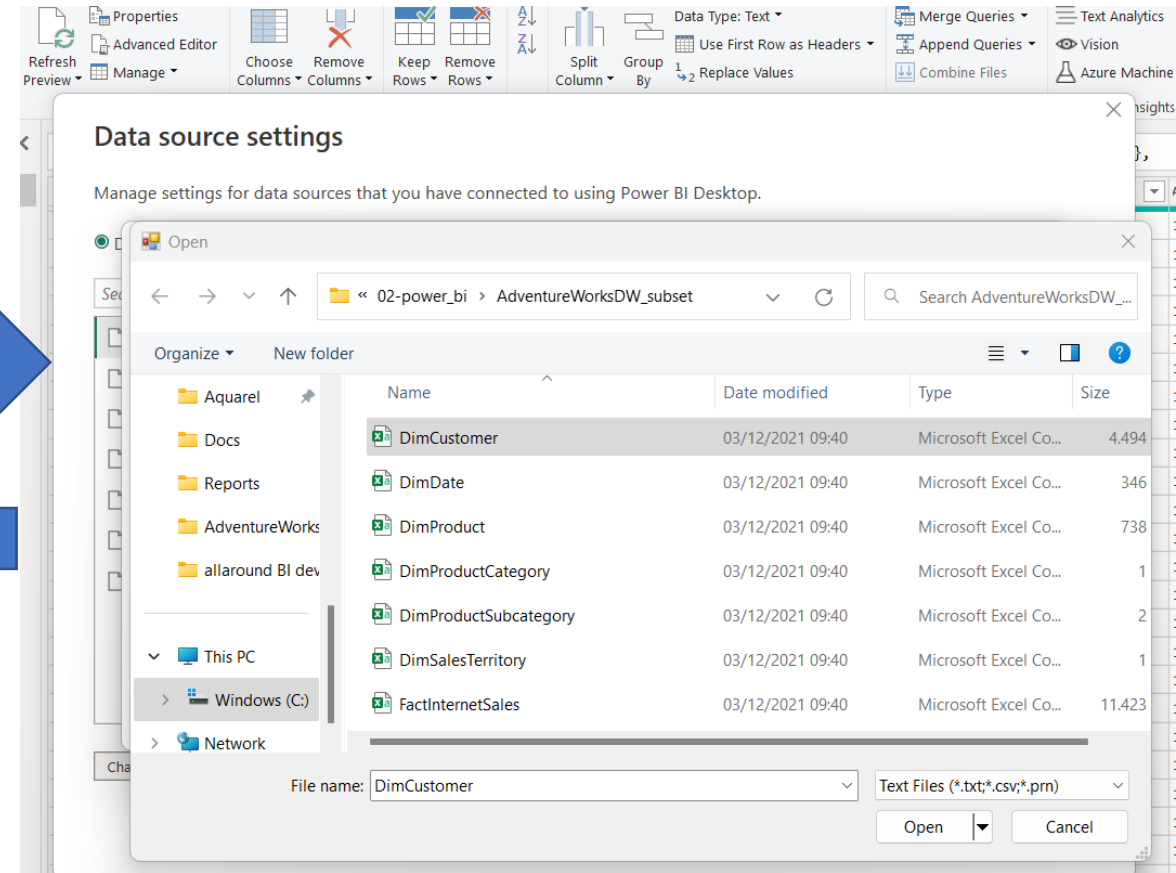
Refresh Preview
Properties
Advanced Editor
Manage
Choose Columns
Remove Columns
Keep Rows
Remove Rows
Split Column
Group By
Data Type: Text
Use First Row as Headers
Replace Values
Merge Queries
Append Queries
Combine Files
Text Analytics
Vision
Azure Machine
nsights

Data source settings

Manage settings for data sources that you have connected to using Power BI Desktop.

Open

« 02-power_bi › AdventureWorksDW_subset
Search AdventureWorksDW_...

Organize
New folder

Aquarel
Docs
Reports
AdventureWorks
allaround BI dev
This PC
Windows (C:)
Network

| Name | Date modified | Type | Size |
|---|---|---|---|
| DimCustomer | 03/12/2021 09:40 | Microsoft Excel Co... | 4.494 |
| DimDate | 03/12/2021 09:40 | Microsoft Excel Co... | 346 |
| DimProduct | 03/12/2021 09:40 | Microsoft Excel Co... | 738 |
| DimProductCategory | 03/12/2021 09:40 | Microsoft Excel Co... | 1 |
| DimProductSubcategory | 03/12/2021 09:40 | Microsoft Excel Co... | 2 |
| DimSalesTerritory | 03/12/2021 09:40 | Microsoft Excel Co... | 1 |
| FactInternetSales | 03/12/2021 09:40 | Microsoft Excel Co... | 11.423 |

File name: DimCustomer
Text Files (*.txt;*.csv;*.prn)
Open
Cancel
Cha